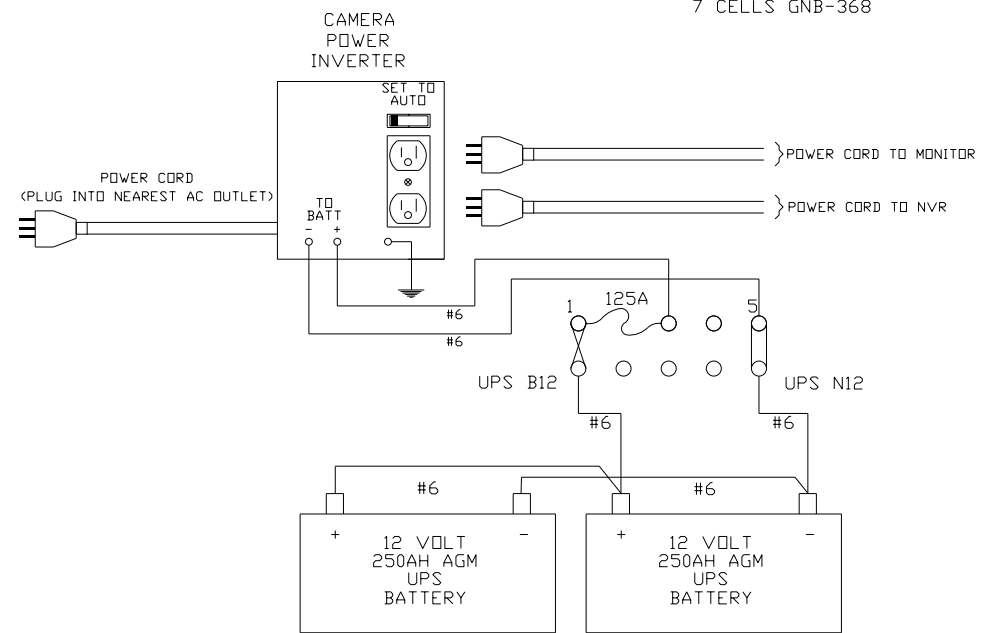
7 CELLS GNB-368

CAMERA
POWER
INVERTER

SET TO
AUTO

POWER CORD TO MONITOR

POWER CORD TO NVR

POWER CORD
(PLUG INTO NEAREST AC OUTLET)

TO
BATT
- +

#6

#6

1

125A

5

UPS B12

UPS N12

#6

#6

#6

#6

+

-

12 VOLT
250AH AGM
UPS
BATTERY

+

-

12 VOLT
250AH AGM
UPS
BATTERY